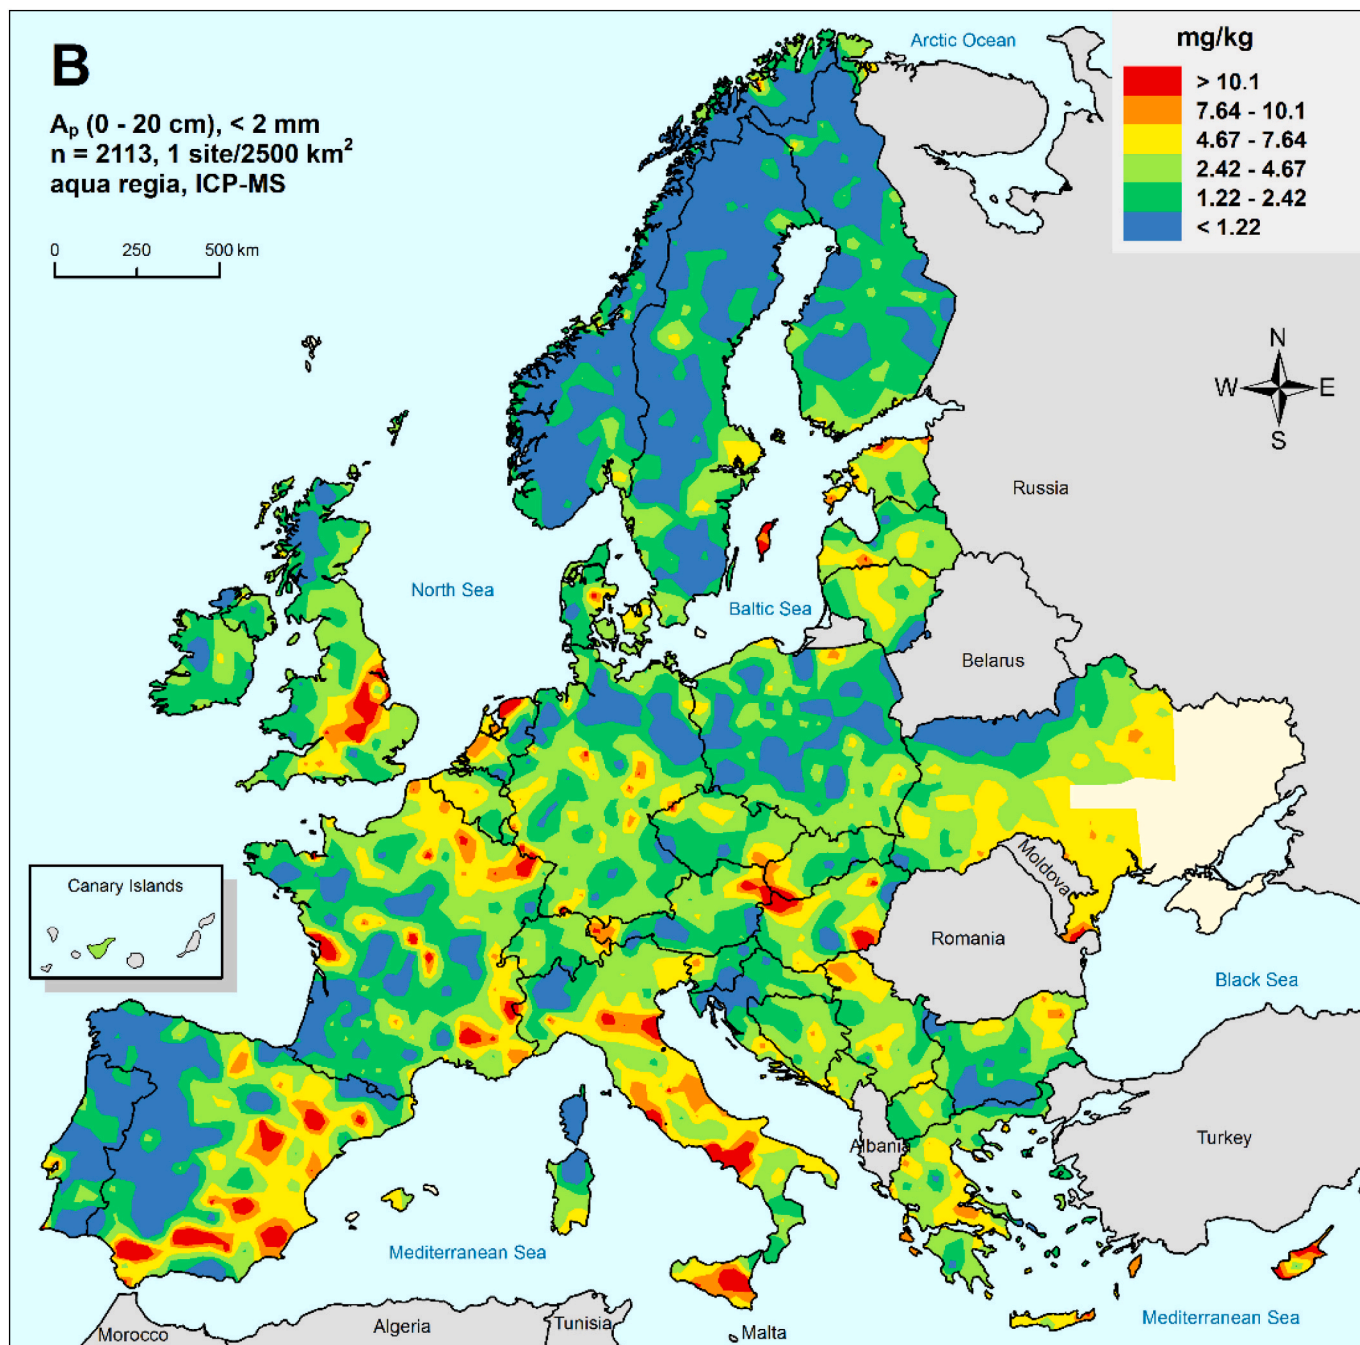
B

$A_p$ (0 - 20 cm), < 2 mm
n = 2113, 1 site/2500 km$^2$
aqua regia, ICP-MS

0 250 500 km

mg/kg

| |
|---|
| > 10.1 |
| 7.64 - 10.1 |
| 4.67 - 7.64 |
| 2.42 - 4.67 |
| 1.22 - 2.42 |
| < 1.22 |

N
W E
S

Arctic Ocean

Russia

North Sea

Baltic Sea

Belarus

Moldova

Romania

Black Sea

Canary Islands

Albania

Turkey

Mediterranean Sea

Mediterranean Sea

Morocco

Algeria

Tunisia

Malta